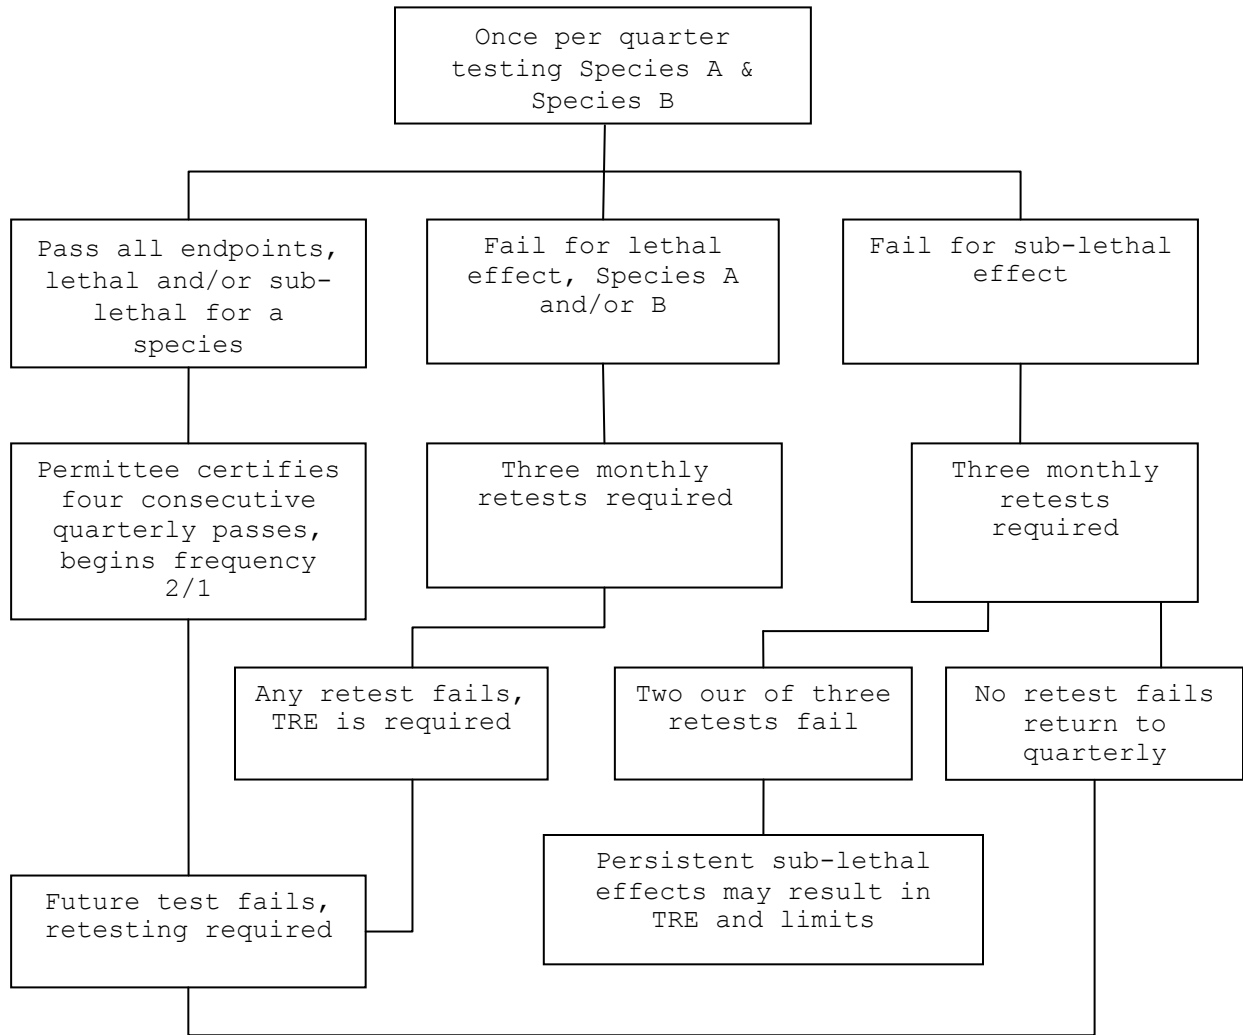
Once per quarter testing Species A & Species B

Pass all endpoints, lethal and/or sub-lethal for a species

Fail for lethal effect, Species A and/or B

Fail for sub-lethal effect

Permittee certifies four consecutive quarterly passes, begins frequency 2/1

Three monthly retests required

Three monthly retests required

Any retest fails, TRE is required

Two our of three retests fail

No retest fails return to quarterly

Persistent sub-lethal effects may result in TRE and limits

Future test fails, retesting required